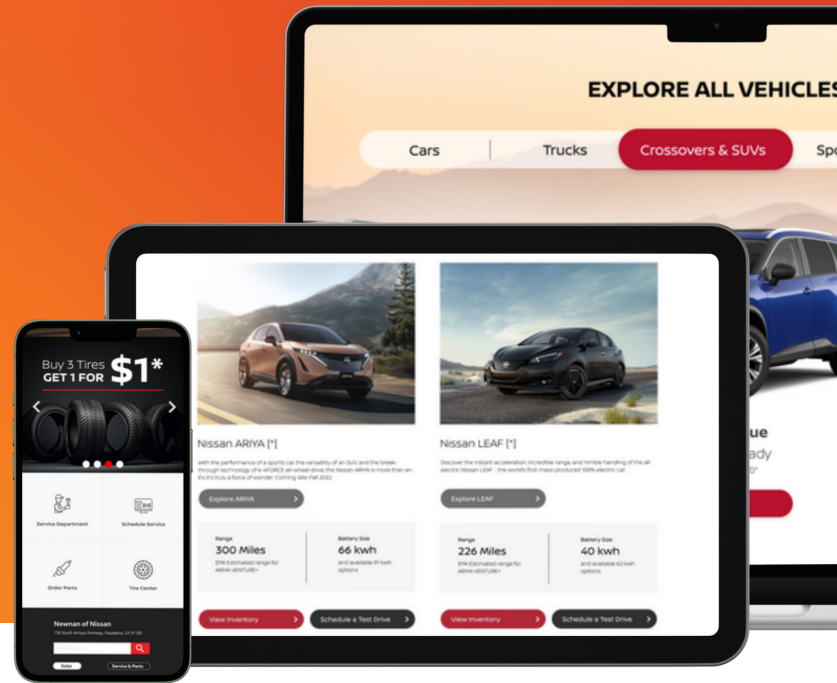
EXPLORE ALL VEHICLES

Cars

Trucks

Crossovers & SUVs

Sp

ue

ady

Buy 3 Tires GET 1 FOR $1*

Service Department

Schedule Service

Order Parts

Tire Center

Newnan of Nissan

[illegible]

Sales

Service & Parts

Nissan ARIYA [*]

With the performance of a sports car, the versatility of an SUV and the breakthrough technology of e-4ORCE all-wheel drive, the Nissan ARIYA is more than an EV, it's truly a force of wonder. Coming late Fall 2022

Explore ARIYA

Range

300 Miles

EPA Estimated range for ARIYA VENTURE+

Battery Size

66 kwh

and available 91 kwh options

View Inventory

Schedule a Test Drive

Nissan LEAF [*]

Discover the instant acceleration, incredible range, and nimble handling of the all-electric Nissan LEAF - the world's first mass-produced 100% electric car.

Explore LEAF

Range

226 Miles

EPA Estimated range for ARIYA VENTURE+

Battery Size

40 kwh

and available 62 kwh options

View Inventory

Schedule a Test Drive